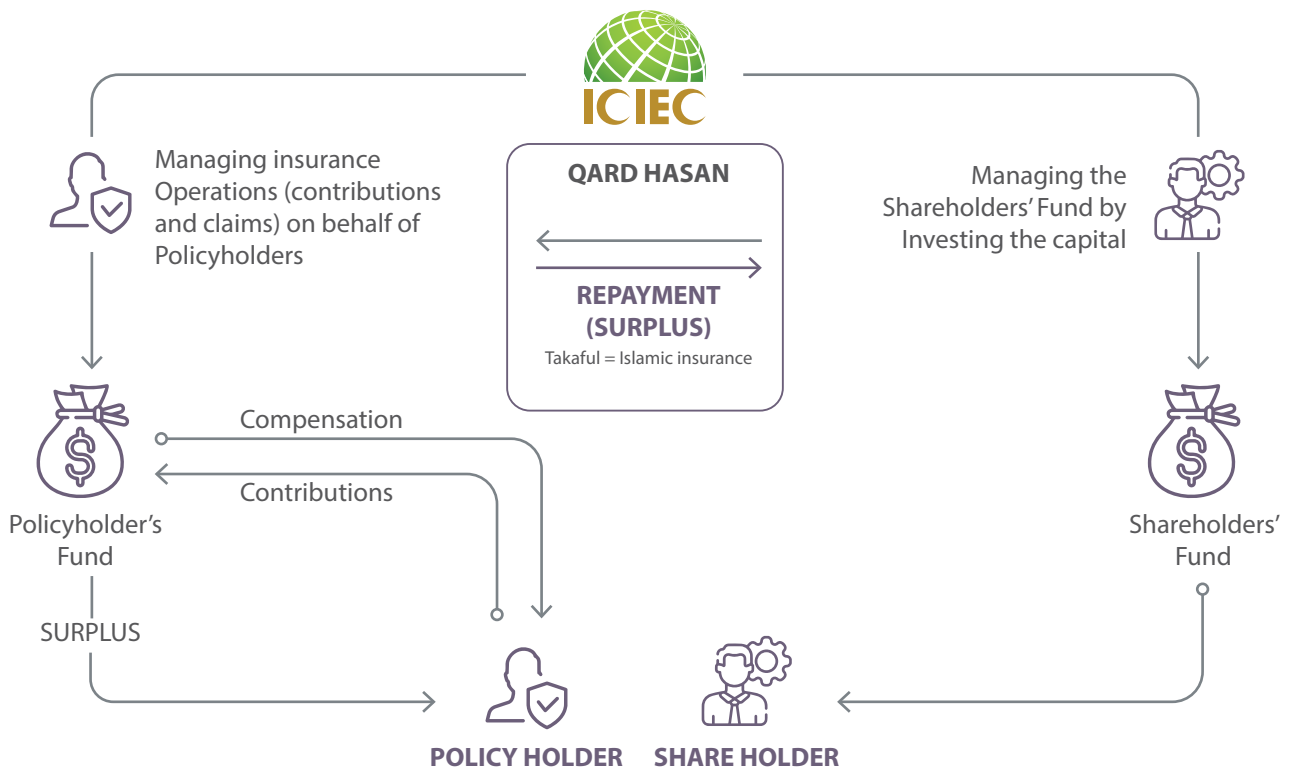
ICIEC

Managing insurance Operations (contributions and claims) on behalf of Policyholders

QARD HASAN

REPAYMENT (SURPLUS)

Takaful = Islamic insurance

Managing the Shareholders' Fund by Investing the capital

Compensation

Contributions

Policyholder's Fund

Shareholders' Fund

SURPLUS

POLICY HOLDER

SHARE HOLDER